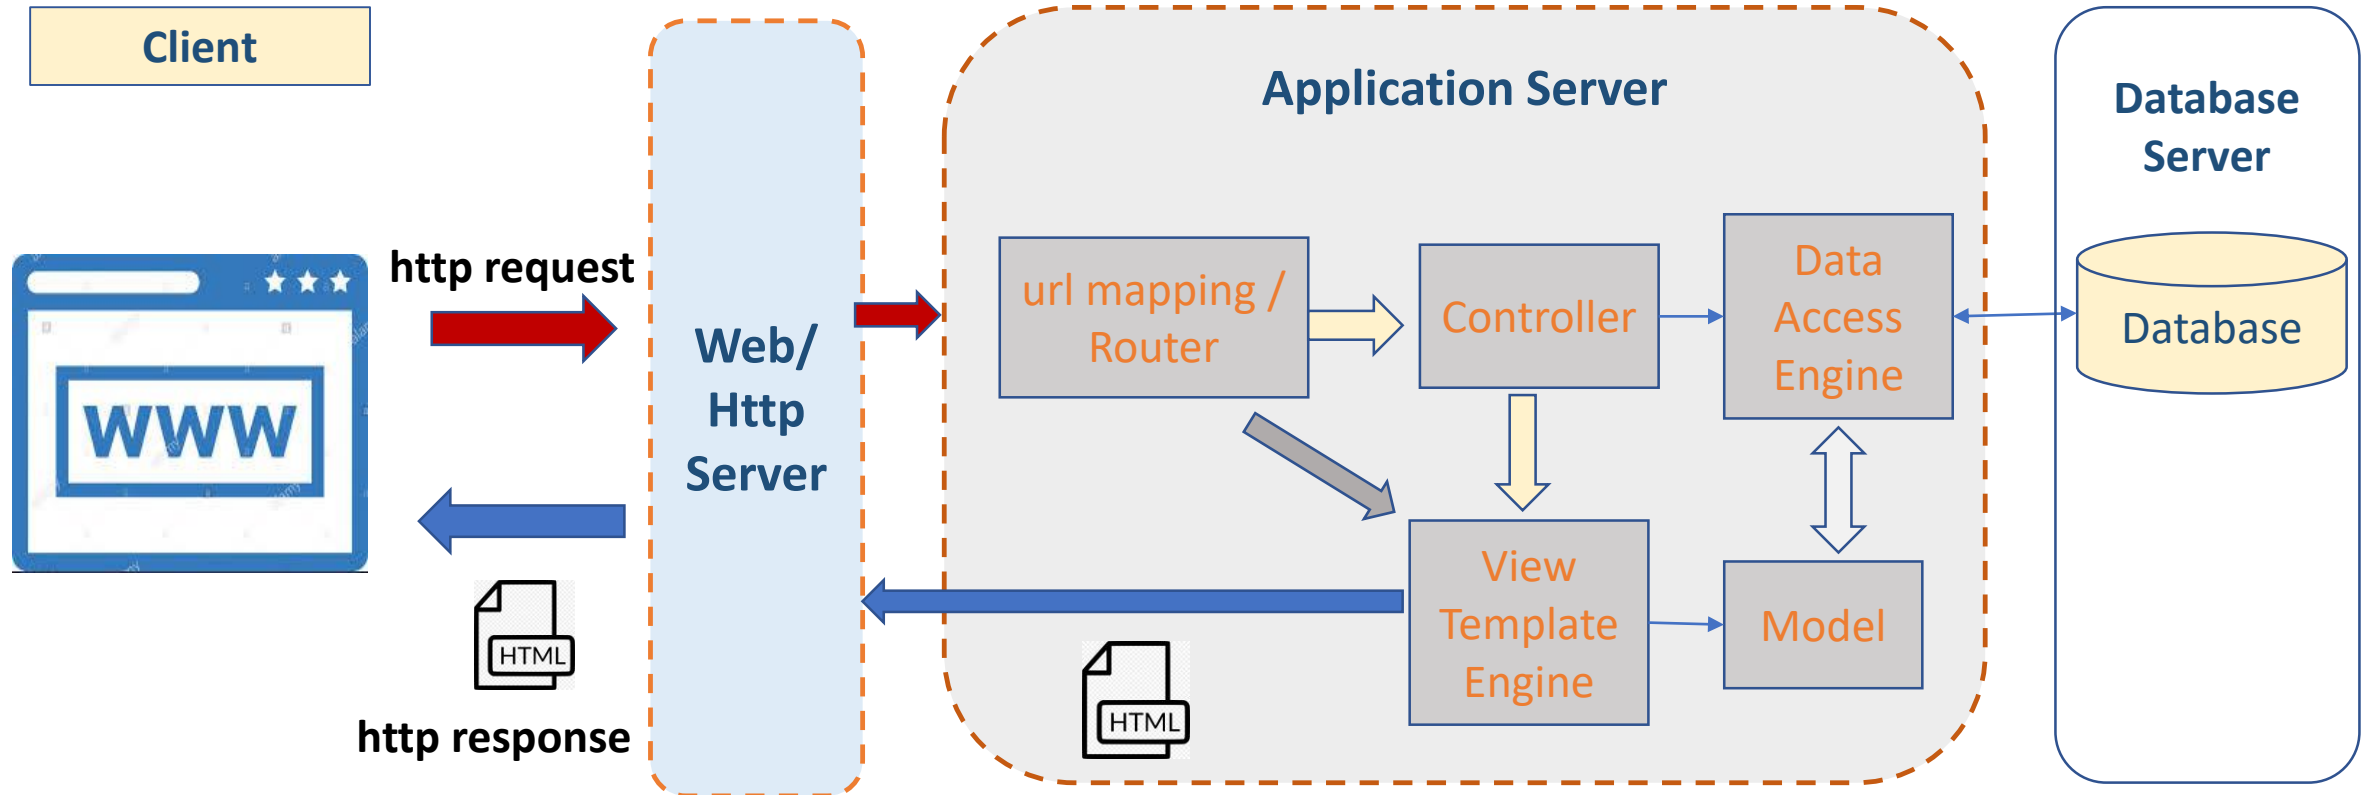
Client

http request

WWW

HTML

http response

Web/ Http Server

Application Server

url mapping / Router

Controller

Data Access Engine

View Template Engine

Model

HTML

Database Server

Database